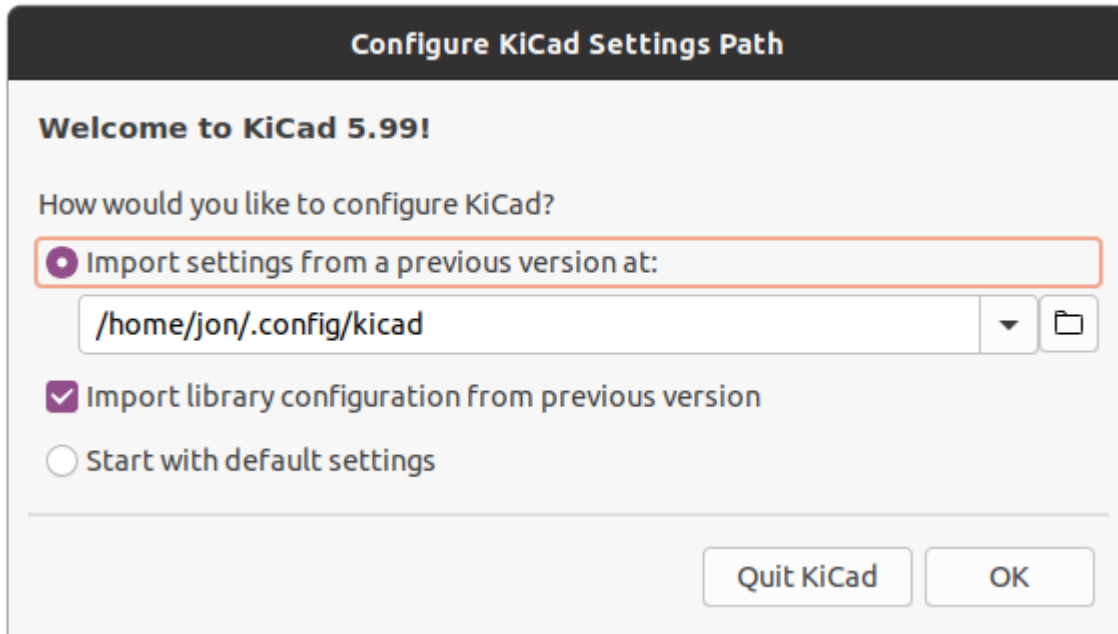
Configure KiCad Settings Path

Welcome to KiCad 5.99!

How would you like to configure KiCad?

Import settings from a previous version at:

/home/jon/.config/kicad

Import library configuration from previous version

Start with default settings

Quit KiCad

OK